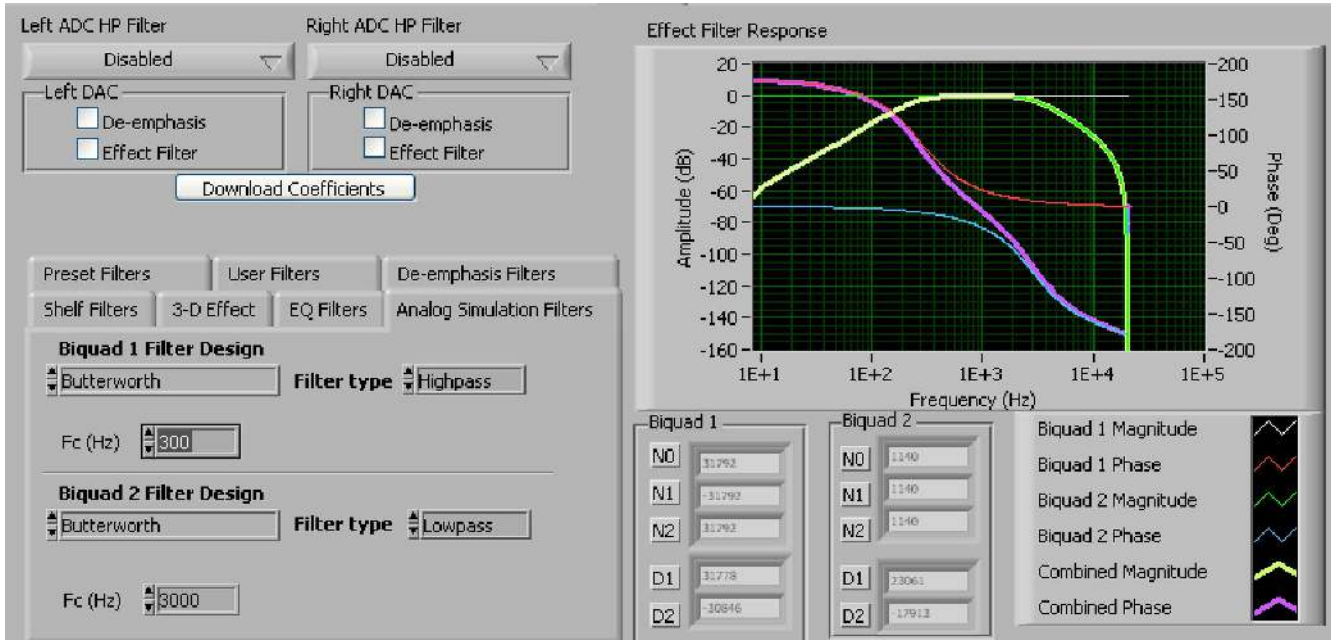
Left ADC HP Filter
Disabled
Right ADC HP Filter
Disabled
Left DAC
De-emphasis
Effect Filter
Right DAC
De-emphasis
Effect Filter
Download Coefficients

Preset Filters
User Filters
De-emphasis Filters
Shelf Filters
3-D Effect
EQ Filters
Analog Simulation Filters

Biquad 1 Filter Design
Butterworth
Filter type
Highpass
Fc (Hz)
300

Biquad 2 Filter Design
Butterworth
Filter type
Lowpass
Fc (Hz)
3000

Effect Filter Response
20
0
-20
-40
-60
-80
-100
-120
-140
-160
Amplitude (dB)
-200
-150
-100
-50
-0
--50
--100
--150
--200
Phase (Deg)
1E+1
1E+2
1E+3
1E+4
1E+5
Frequency (Hz)

Biquad 1
N0 31792
N1 -31792
N2 31792
D1 31778
D2 -30846

Biquad 2
N0 1140
N1 1140
N2 1140
D1 23061
D2 -17913

Biquad 1 Magnitude
Biquad 1 Phase
Biquad 2 Magnitude
Biquad 2 Phase
Combined Magnitude
Combined Phase